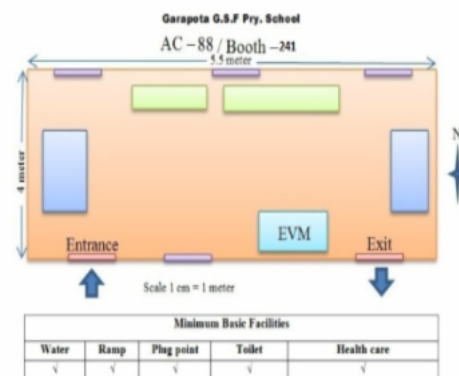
Garapota G.S.F Pry. School

AC – 88 / Booth – 241

5.5 meter

4 meter

N

EVM

Entrance

Exit

Scale 1 cm = 1 meter

| Minimum Basic Facilities | | | | |
|---|---|---|---|---|
| Water | Ramp | Plug point | Toilet | Health care |
| √ | √ | √ | √ | √ |